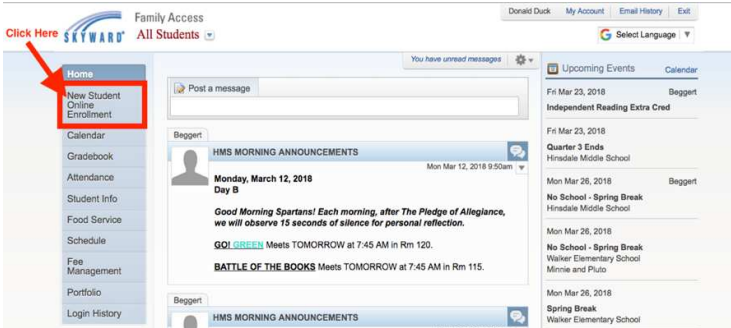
Click Here

SKYWARD® Family Access
All Students

Donald Duck | My Account | Email History | Exit

Select Language

Home
New Student Online Enrollment
Calendar
Gradebook
Attendance
Student Info
Food Service
Schedule
Fee Management
Portfolio
Login History

You have unread messages

Post a message

Beggert
HMS MORNING ANNOUNCEMENTS
Mon Mar 12, 2018 9:50am
Monday, March 12, 2018
Day B

Good Morning Spartans! Each morning, after The Pledge of Allegiance, we will observe 15 seconds of silence for personal reflection.

GO! GREEN Meets TOMORROW at 7:45 AM in Rm 120.

BATTLE OF THE BOOKS Meets TOMORROW at 7:45 AM in Rm 115.

Beggert
HMS MORNING ANNOUNCEMENTS

Upcoming Events
Calendar

Fri Mar 23, 2018 Beggert
Independent Reading Extra Cred

Fri Mar 23, 2018
Quarter 3 Ends
Hinsdale Middle School

Mon Mar 26, 2018 Beggert
No School - Spring Break
Hinsdale Middle School

Mon Mar 26, 2018
No School - Spring Break
Walker Elementary School
Minnie and Pluto

Mon Mar 26, 2018
Spring Break
Walker Elementary School